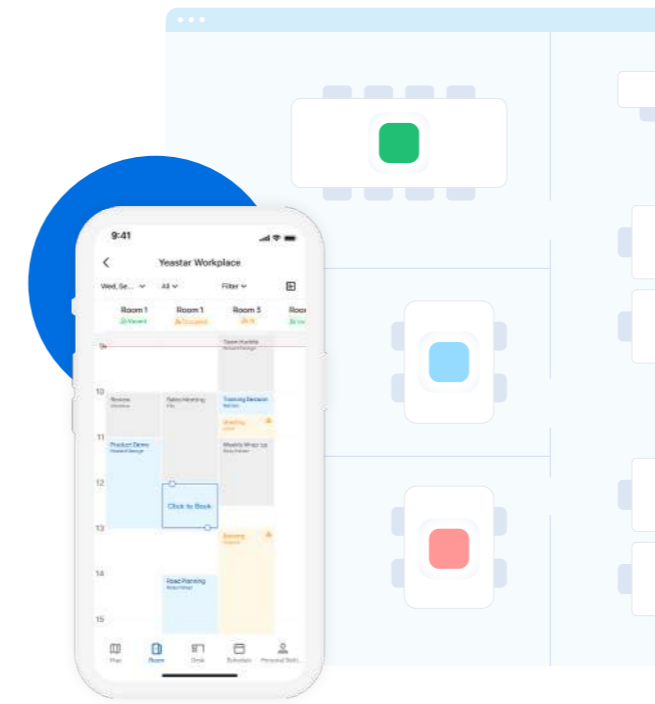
9:41

Yeastar Workplace

Wed, Se... All Filter

Room 1 Vacant
Room 1 Occupied
Room 3
Roo

9

10

11

12

13

14

15

Team Huddle

Review

Sales Meeting

Training Session

Meeting

Product Demo

Weekly Wrap Up

Click to Book

Syncing

Road Planning

Map Room Desk Schedule Personal Sett...